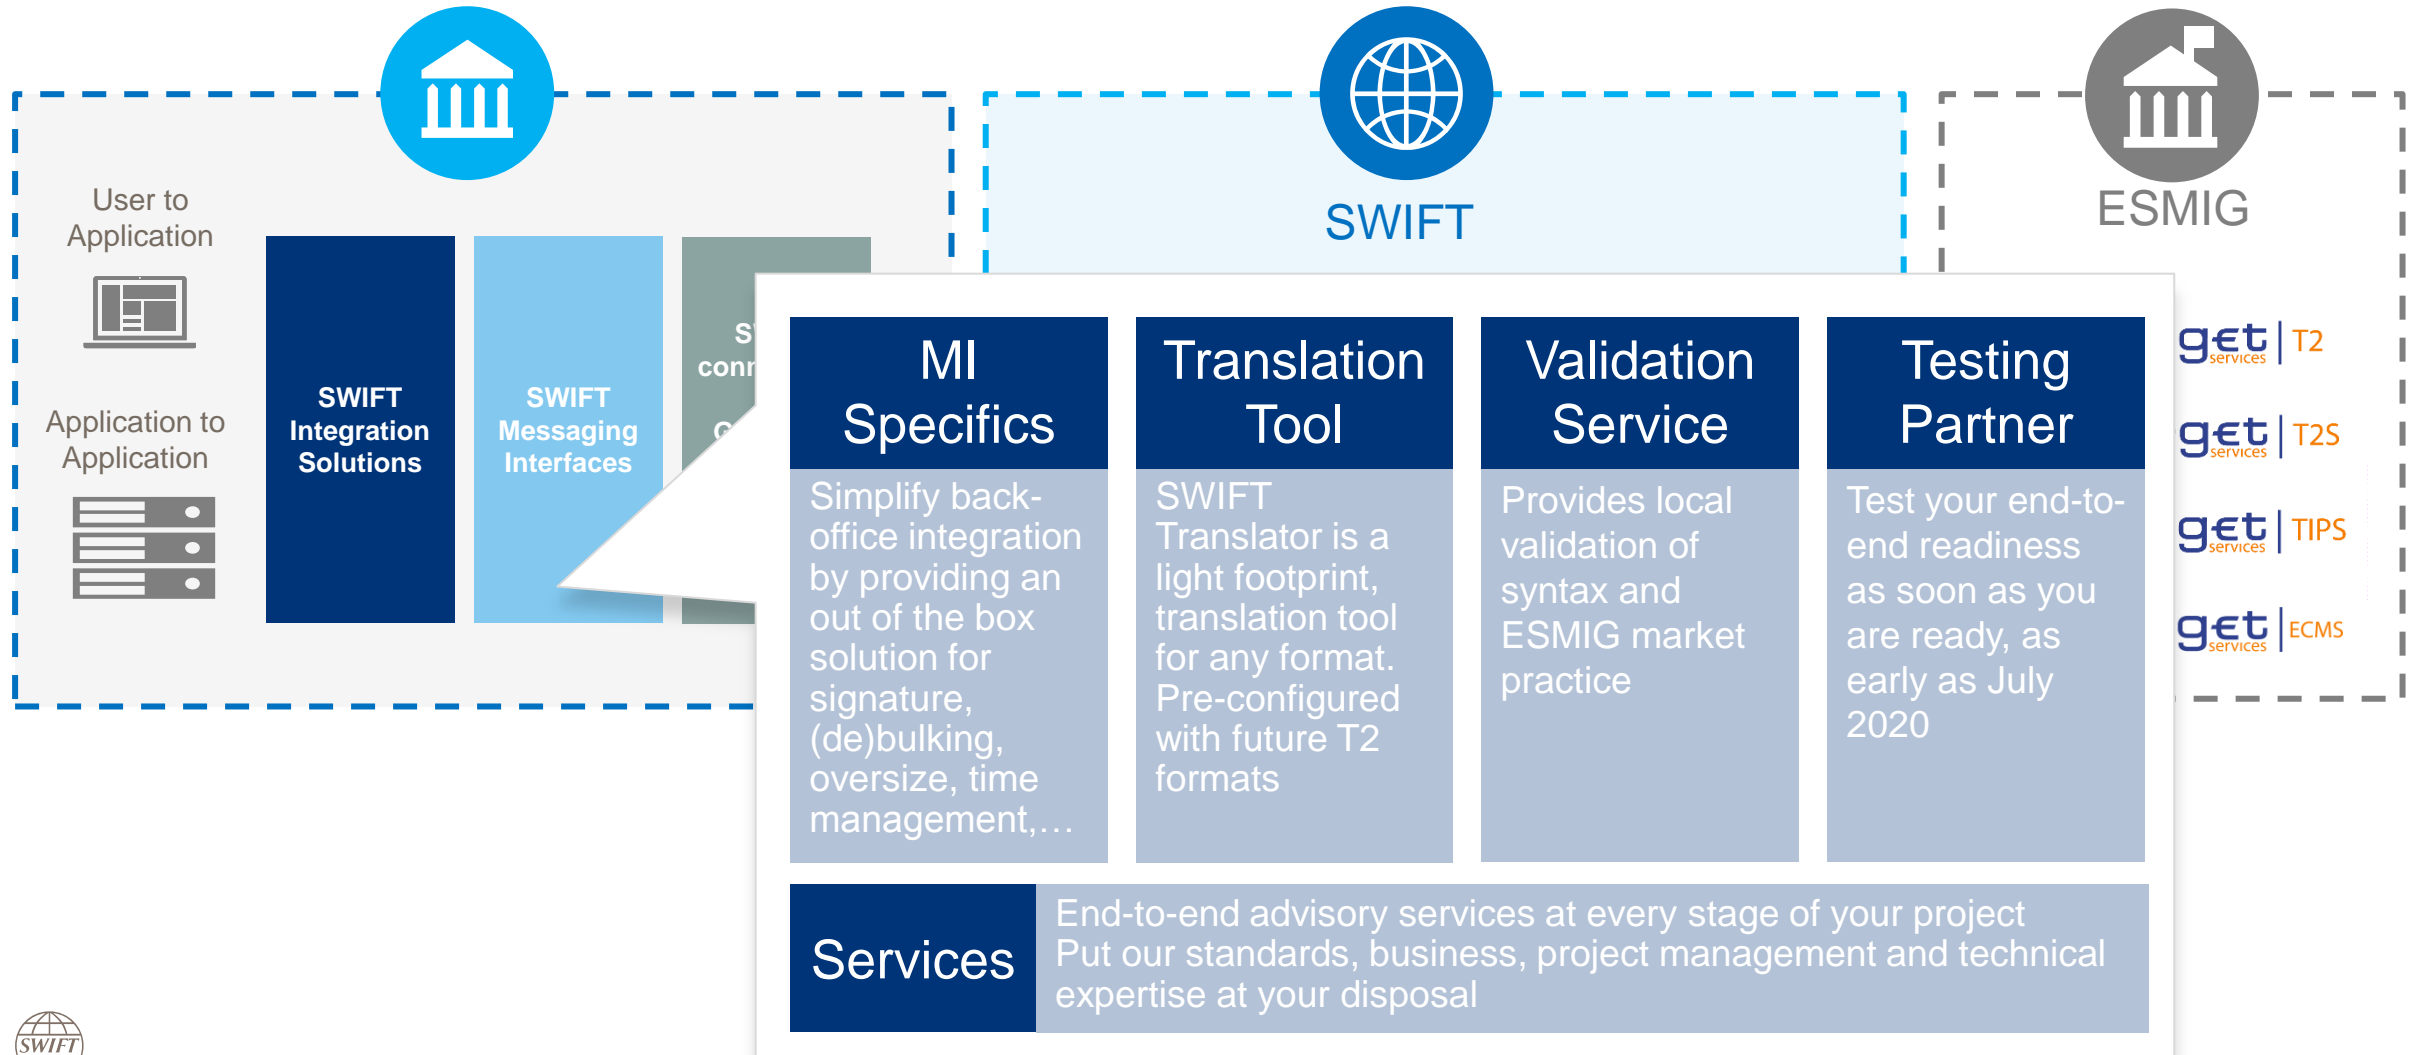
SWIFT

ESMIG

User to Application

Application to Application

SWIFT Integration Solutions

SWIFT Messaging Interfaces

S conn G

MI Specifics

Simplify back-office integration by providing an out of the box solution for signature, (de)bulking, oversize, time management,…

Translation Tool

SWIFT Translator is a light footprint, translation tool for any format. Pre-configured with future T2 formats

Validation Service

Provides local validation of syntax and ESMIG market practice

Testing Partner

Test your end-to-end readiness as soon as you are ready, as early as July 2020

Services

End-to-end advisory services at every stage of your project
Put our standards, business, project management and technical expertise at your disposal

get services | T2

get services | T2S

get services | TIPS

get services | ECMS

SWIFT